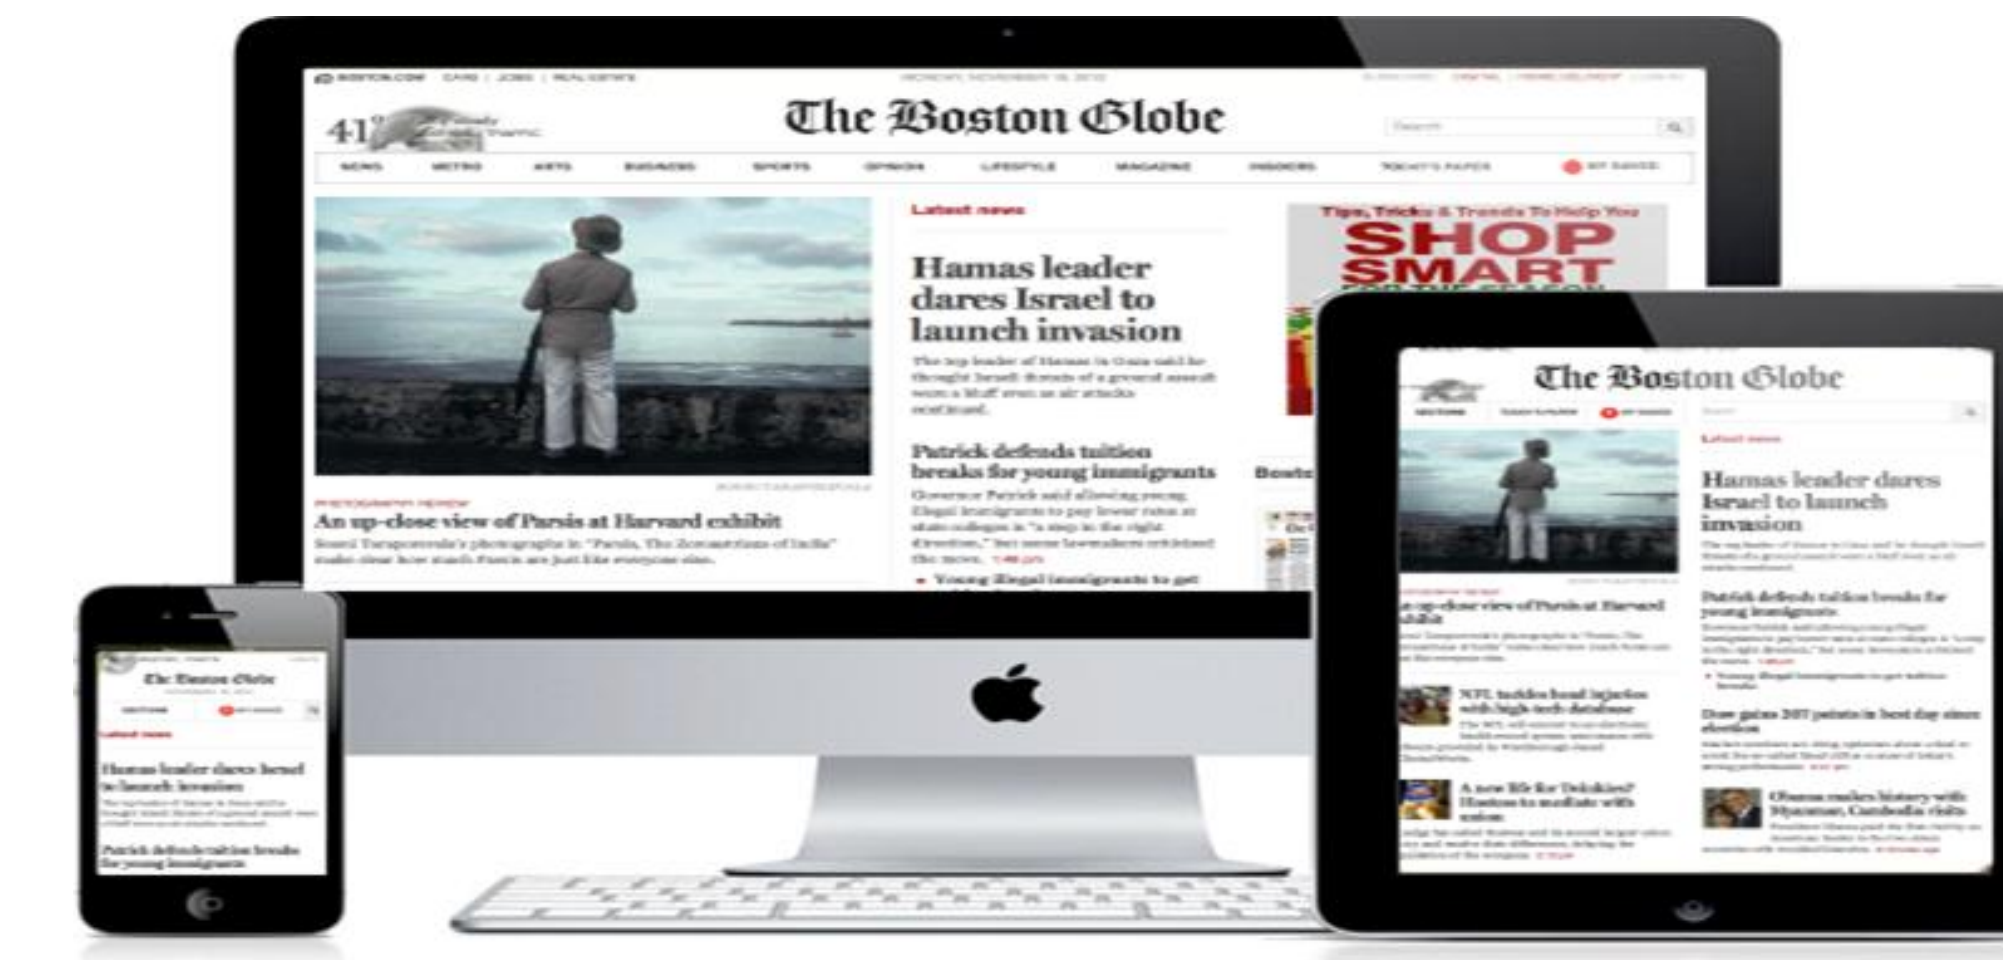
The Boston Globe

41°

NEWS METRO ARTS BUSINESS SPORTS OPINION LIFESTYLE MAGAZINE INSIDERS TODAY'S PAPER MY SAVED

Latest news

Hamas leader dares Israel to launch invasion

The top leader of Hamas in Gaza said he thought Israeli threats of a ground assault were a bluff even as air attacks continued.

Patrick defends tuition breaks for young immigrants

Governor Patrick said allowing young illegal immigrants to pay lower rates at state colleges is "a step in the right direction," but some lawmakers criticized the move.

• Young illegal immigrants to get

PHOTOGRAPHY REVIEW

An up-close view of Parsis at Harvard exhibit

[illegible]

Tips, Tricks & Trends To Help You

SHOP SMART

The Boston Globe

Latest news

Hamas leader dares Israel to launch invasion

Patrick defends tuition breaks for young immigrants

An up-close view of Parsis at Harvard exhibit

NFL tackles head injuries with high-tech database

A new life for Twinkies? Hostess to mediate with union

Dow gains 207 points in best day since election

Obama makes history with Myanmar, Cambodia visits

The Boston Globe

Latest news

Hamas leader dares Israel to launch invasion

Patrick defends tuition breaks for young immigrants